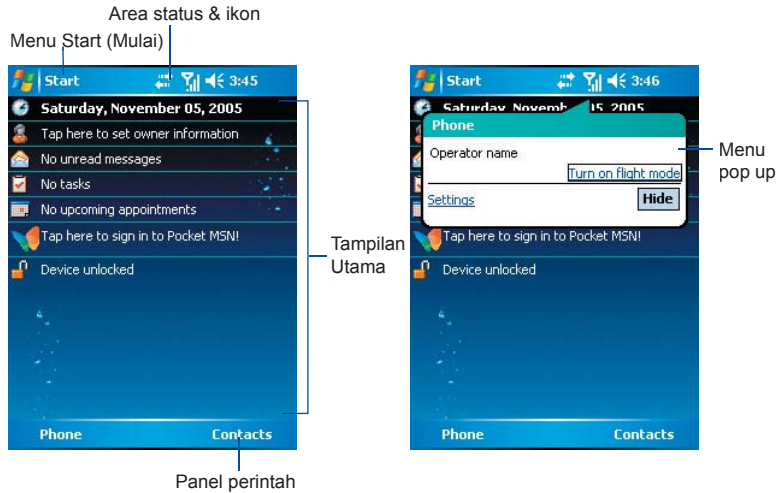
Area status & ikon

Menu Start (Mulai)

Start 3:45

Saturday, November 05, 2005

Tap here to set owner information

No unread messages

No tasks

No upcoming appointments

Tap here to sign in to Pocket MSN!

Device unlocked

Phone

Contacts

Tampilan Utama

Panel perintah

Start 3:46

Saturday, Novemb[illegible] 05, 2005

Phone

Operator name

Turn on flight mode

Settings

Hide

Tap here to sign in to Pocket MSN!

Device unlocked

Phone

Contacts

Menu pop up